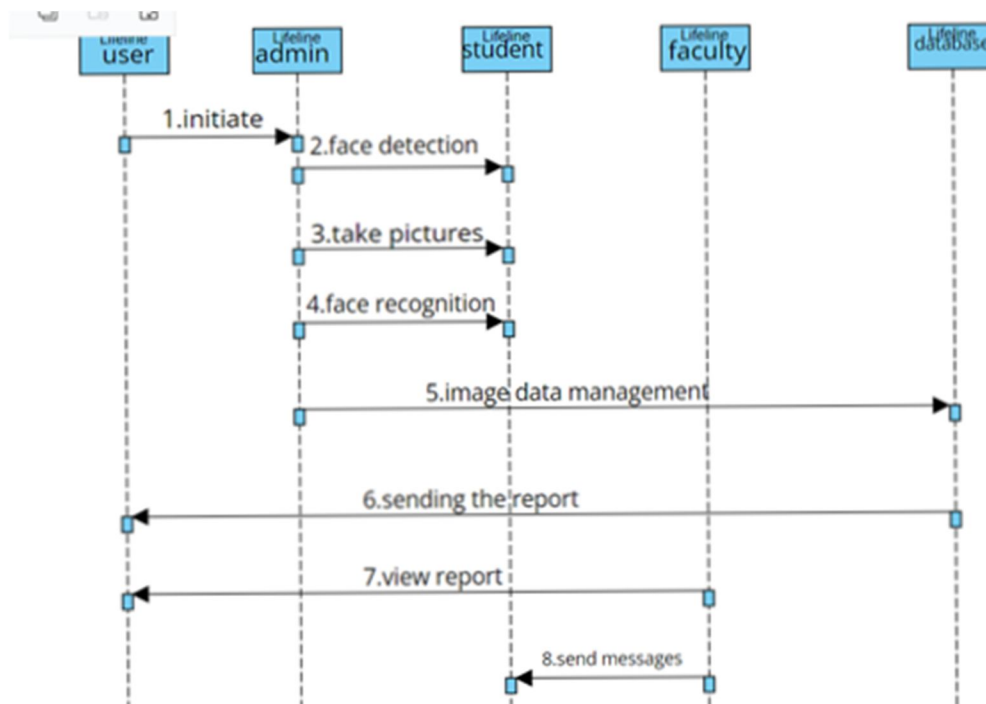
Lifeline
user

Lifeline
admin

Lifeline
student

Lifeline
faculty

Lifeline
database

1.initiate

2.face detection

3.take pictures

4.face recognition

5.image data management

6.sending the report

7.view report

8.send messages